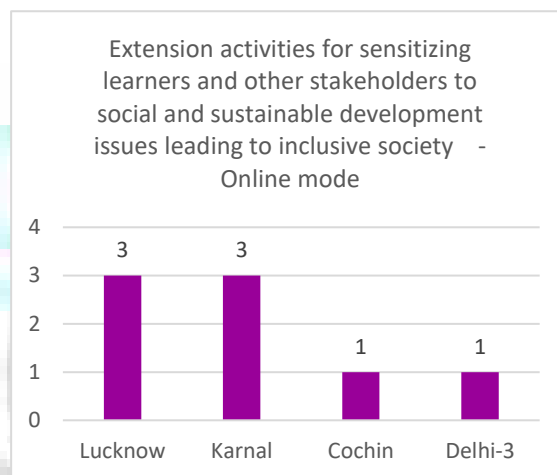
Extension activities for sensitizing learners and other stakeholders to social and sustainable development issues leading to inclusive society - Online mode

4
3
2
1
0

3 3 1 1

Lucknow Karnal Cochin Delhi-3